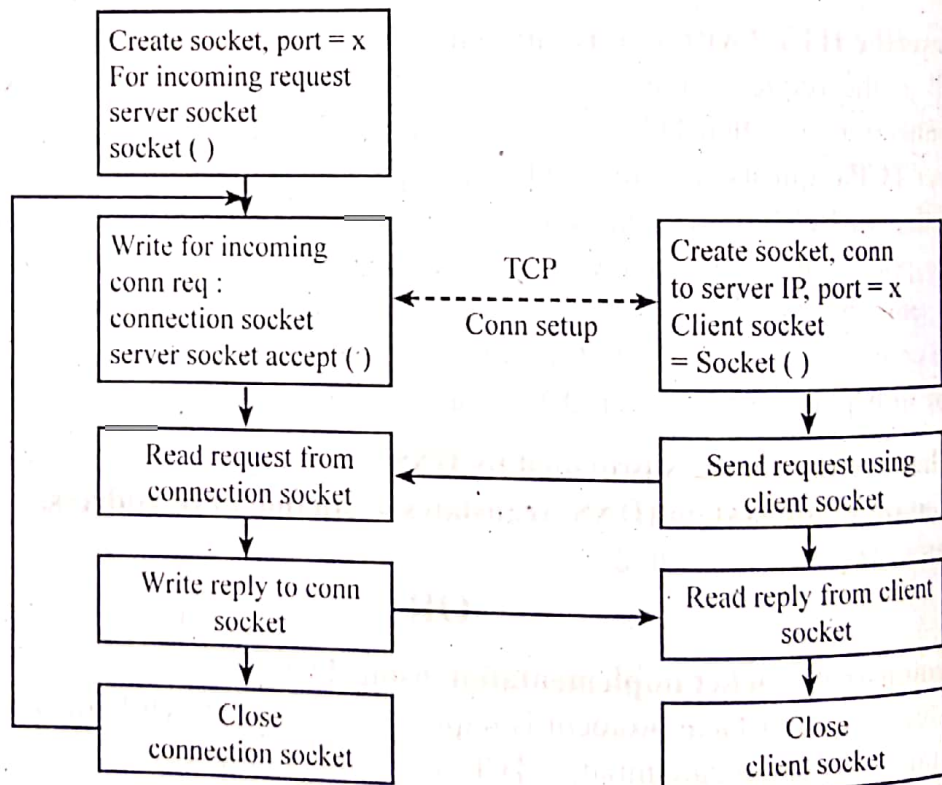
Create socket, port = x
For incoming request
server socket
socket ( )

Write for incoming
conn req :
connection socket
server socket accept ( )

TCP
Conn setup

Create socket, conn
to server IP, port = x
Client socket
= Socket ( )

Read request from
connection socket

Send request using
client socket

Write reply to conn
socket

Read reply from client
socket

Close
connection socket

Close
client socket